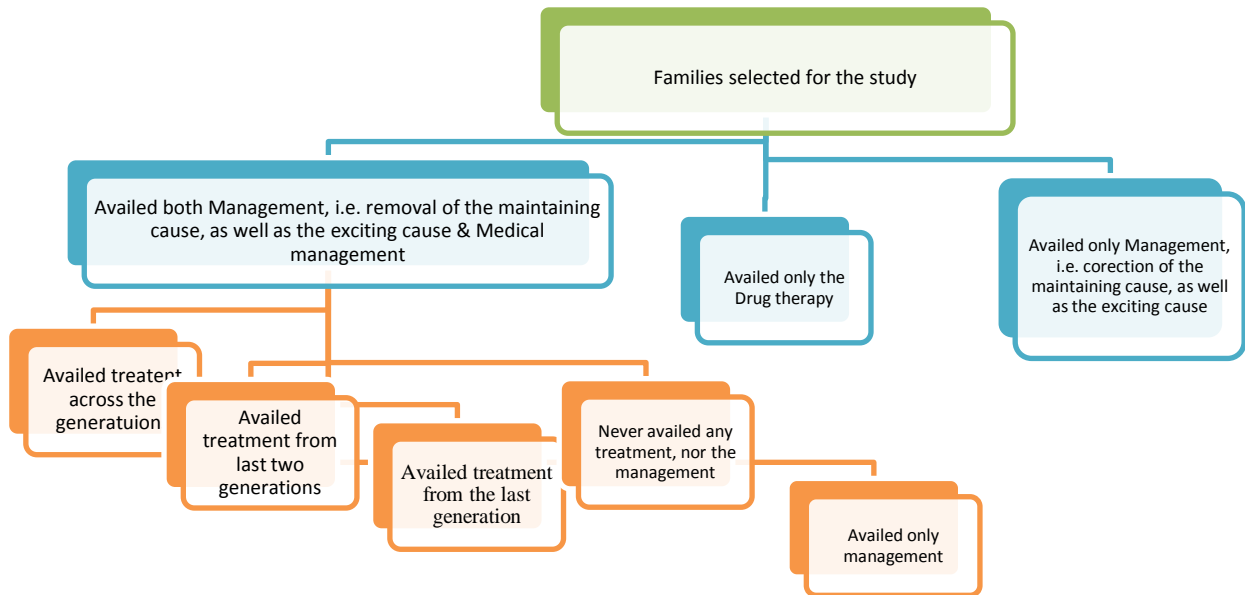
Families selected for the study

Availed both Management, i.e. removal of the maintaining cause, as well as the exciting cause & Medical management

Availed only the Drug therapy

Availed only Management, i.e. corection of the maintaining cause, as well as the exciting cause

Availed treatent across the generatuion

Availed treatment from last two generations

Availed treatment from the last generation

Never availed any treatment, nor the management

Availed only management